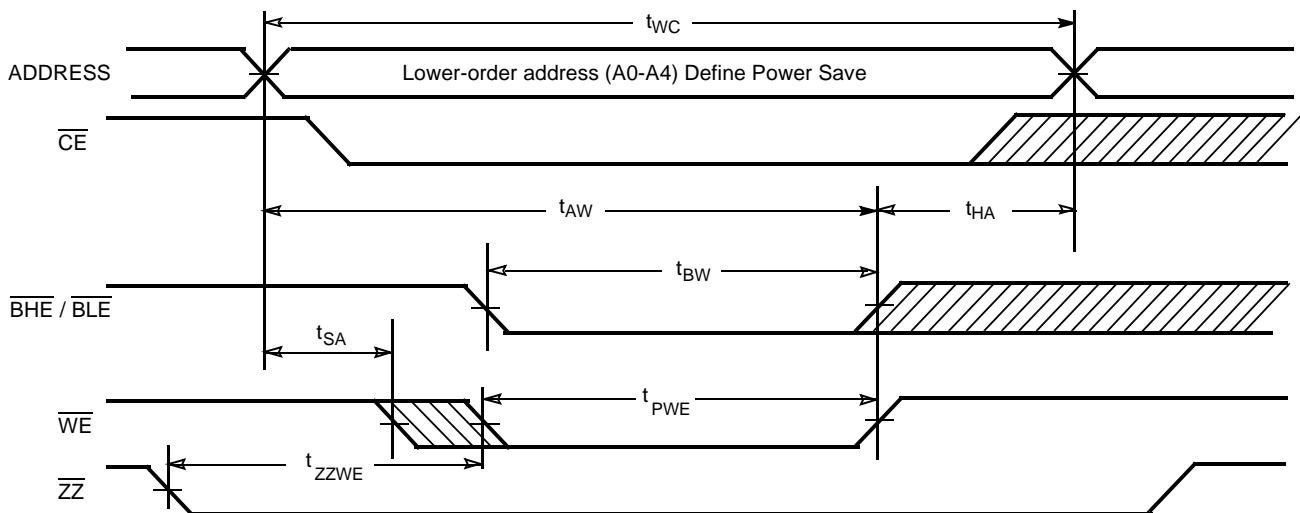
$t_{WC}$

ADDRESS

Lower-order address (A0-A4) Define Power Save

$\overline{CE}$

$t_{AW}$

$t_{HA}$

$t_{BW}$

$\overline{BHE}$ / $\overline{BLE}$

$t_{SA}$

$t_{PWE}$

$\overline{WE}$

$t_{ZZWE}$

$\overline{ZZ}$